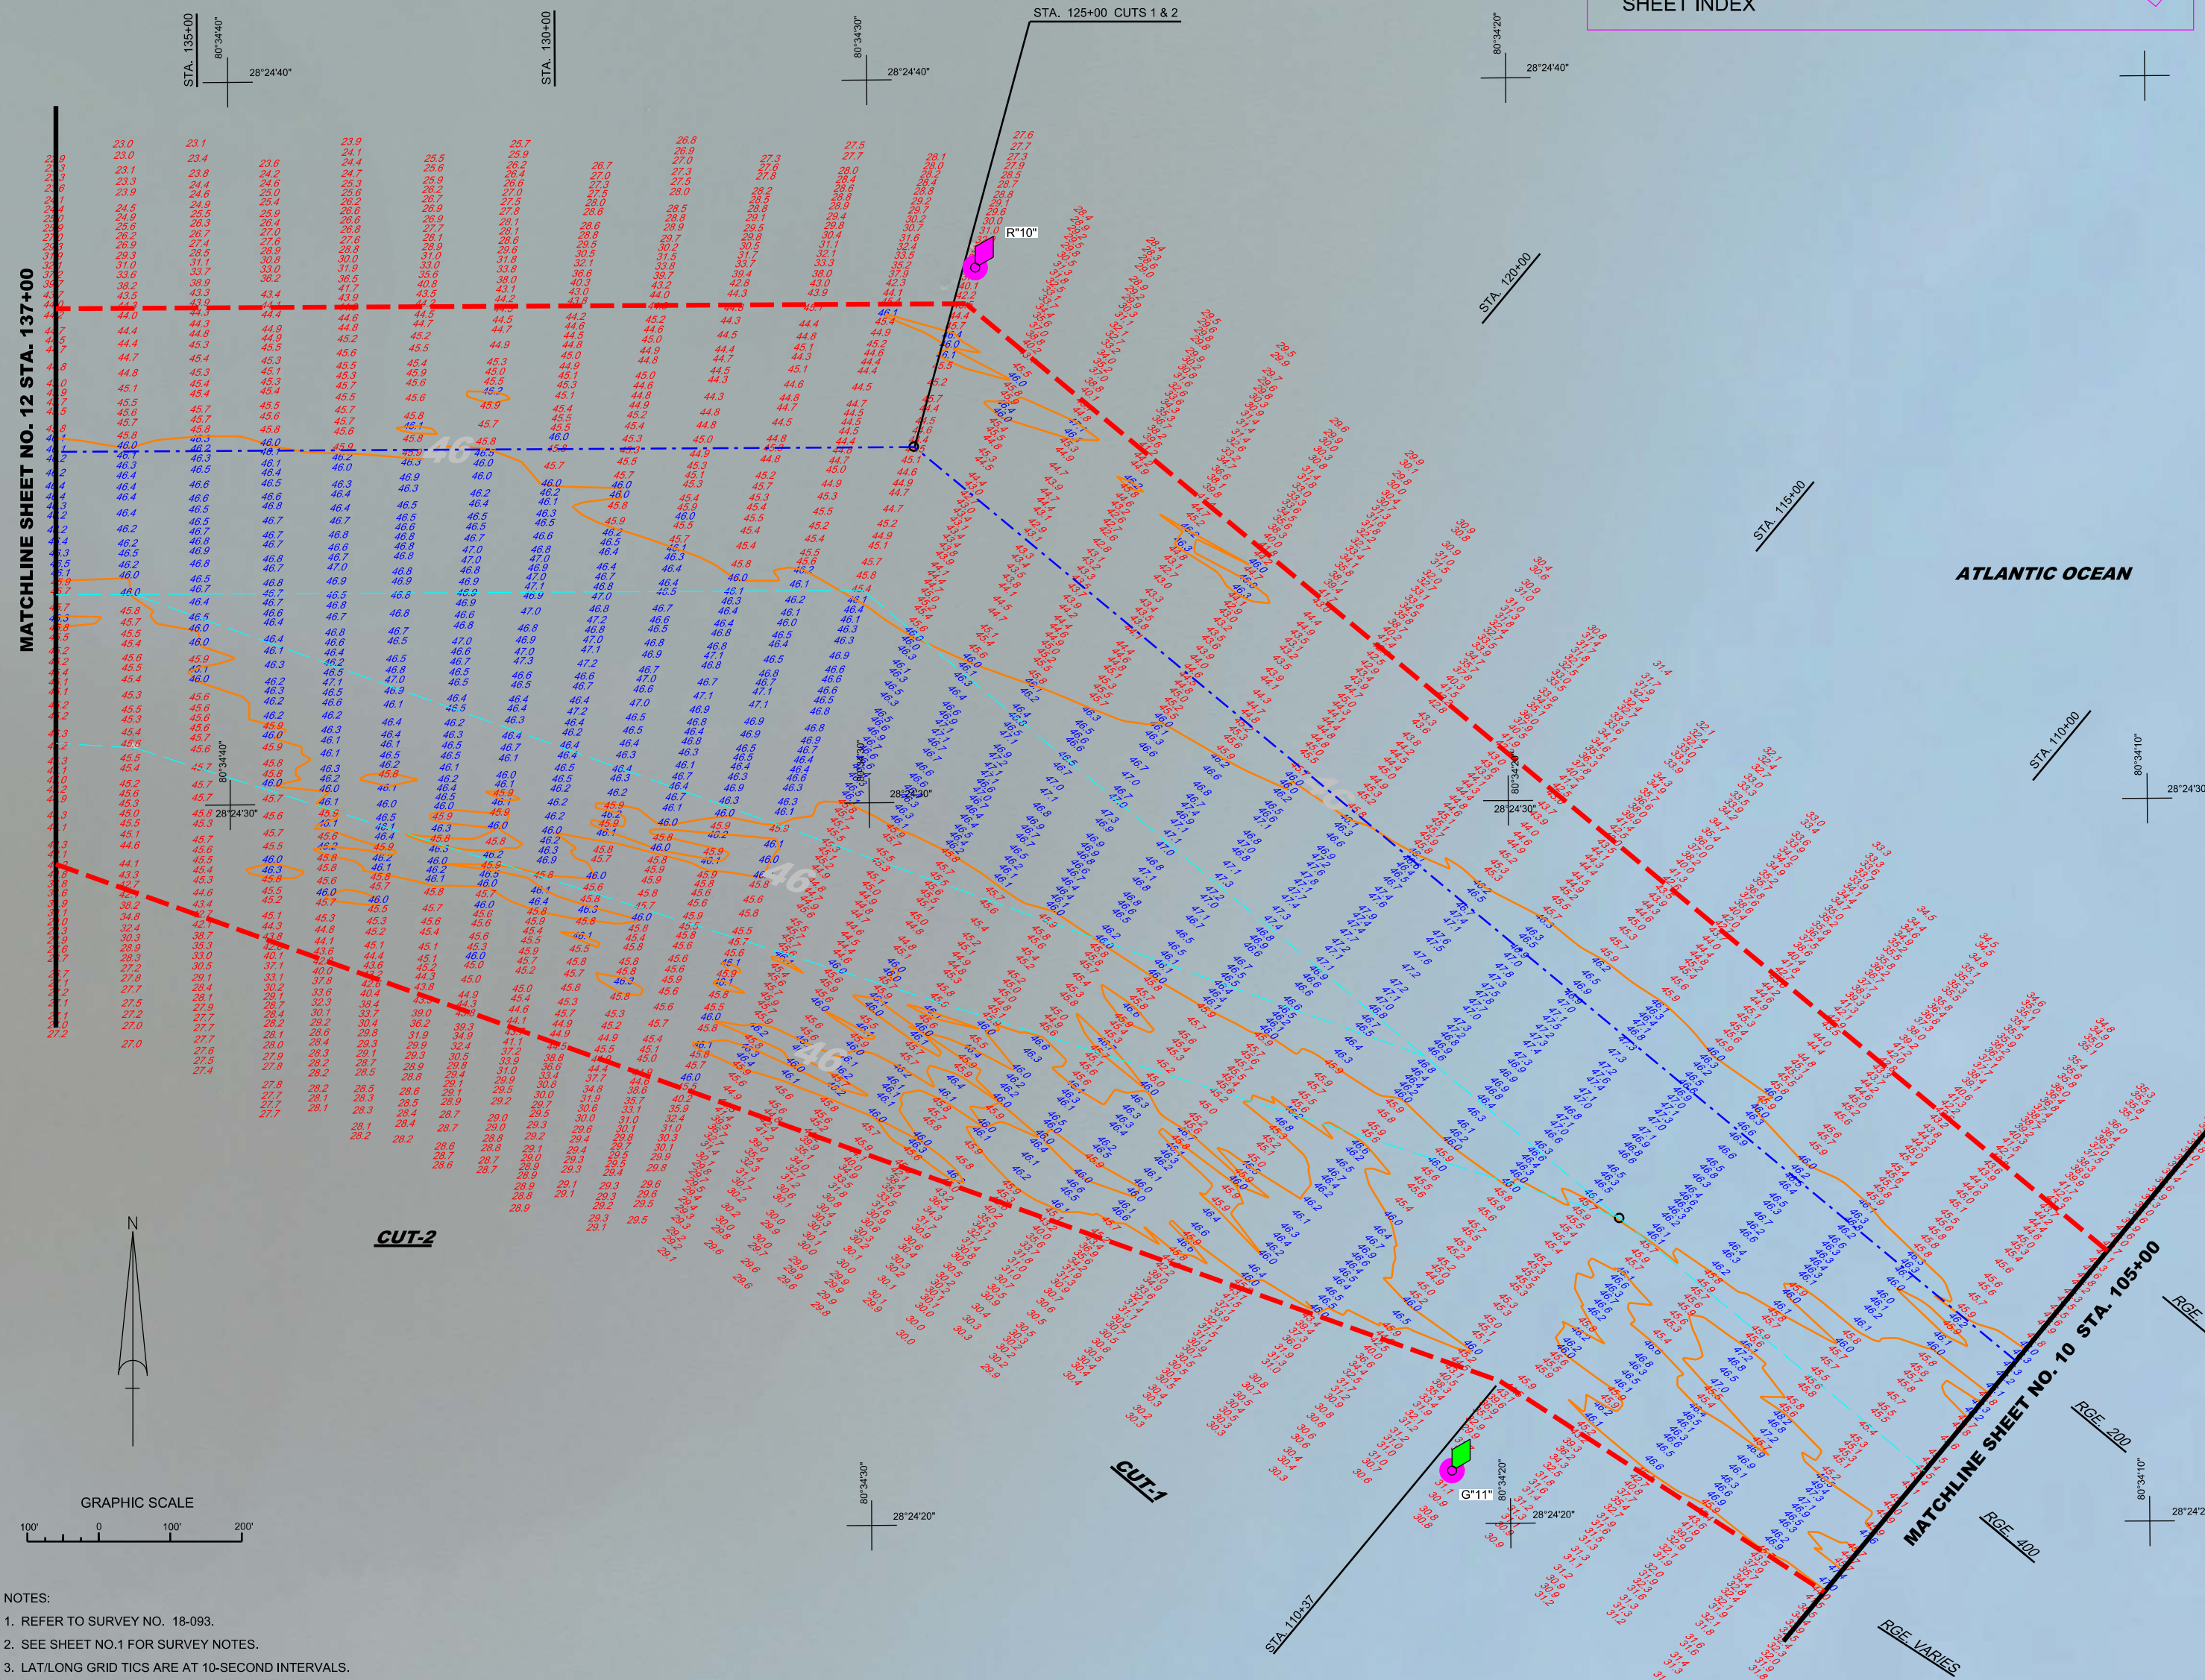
SHEET INDEX

STA. 125+00 CUTS 1 & 2

STA. 135+00

STA. 130+00

80°34'40"

28°24'40"

80°34'30"

28°24'40"

80°34'20"

28°24'40"

R"10"

STA. 120+00

STA. 115+00

ATLANTIC OCEAN

STA. 110+00

80°34'10"

28°24'30"

MATCHLINE SHEET NO. 12 STA. 137+00

80°34'40"

28°24'30"

80°34'30"

28°24'30"

80°34'20"

28°24'30"

CUT-2

CUT-1

N

GRAPHIC SCALE

100' 0 100' 200'

80°34'30"

28°24'20"

G"11"

80°34'20"

28°24'20"

STA. 110+37

MATCHLINE SHEET NO. 10 STA. 105+00

RGE. 200

RGE. 400

RGE. VARIES

80°34'10"

28°24'20"

NOTES:

1. REFER TO SURVEY NO. 18-093.

2. SEE SHEET NO.1 FOR SURVEY NOTES.

3. LAT/LONG GRID TICS ARE AT 10-SECOND INTERVALS.